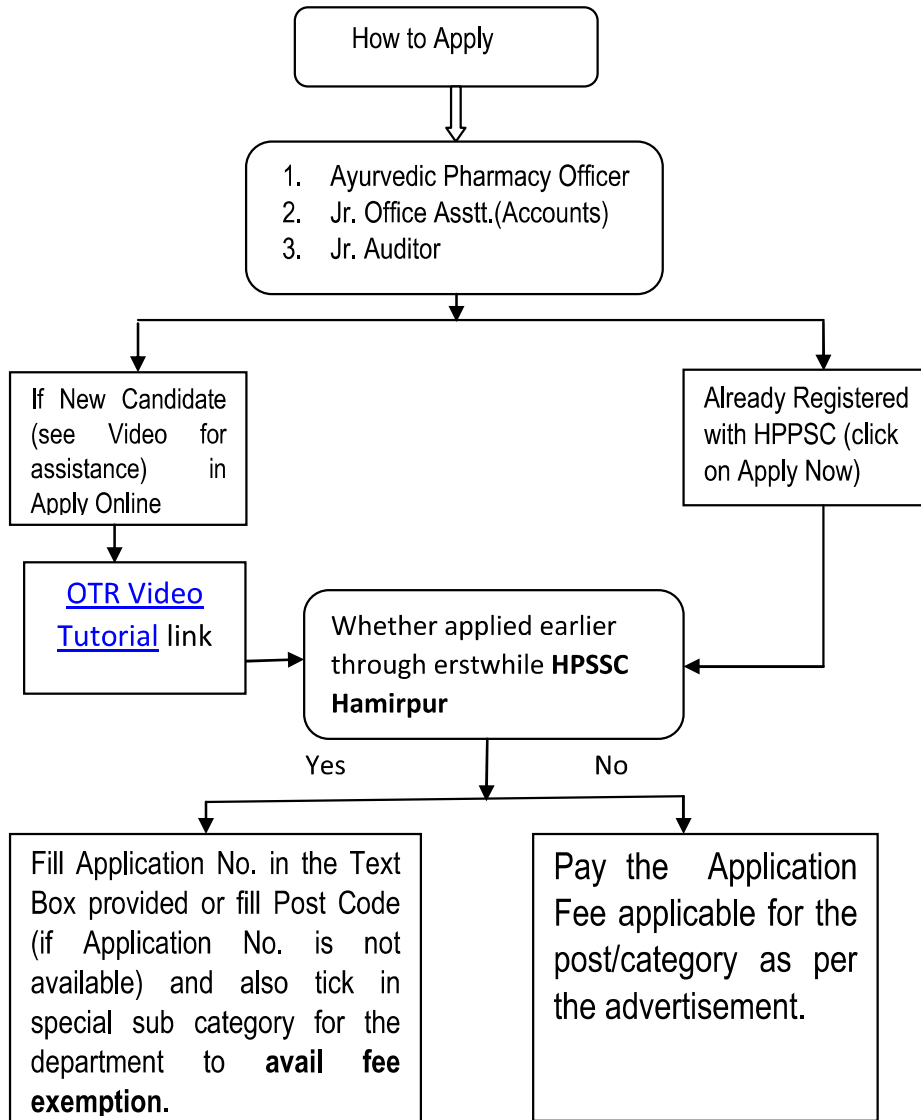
How to Apply

1. Ayurvedic Pharmacy Officer
2. Jr. Office Asstt.(Accounts)
3. Jr. Auditor

If New Candidate (see Video for assistance) in Apply Online

Already Registered with HPPSC (click on Apply Now)

OTR Video Tutorial link

Whether applied earlier through erstwhile **HPSSC Hamirpur**

Yes

No

Fill Application No. in the Text Box provided or fill Post Code (if Application No. is not available) and also tick in special sub category for the department to **avail fee exemption.**

Pay the Application Fee applicable for the post/category as per the advertisement.